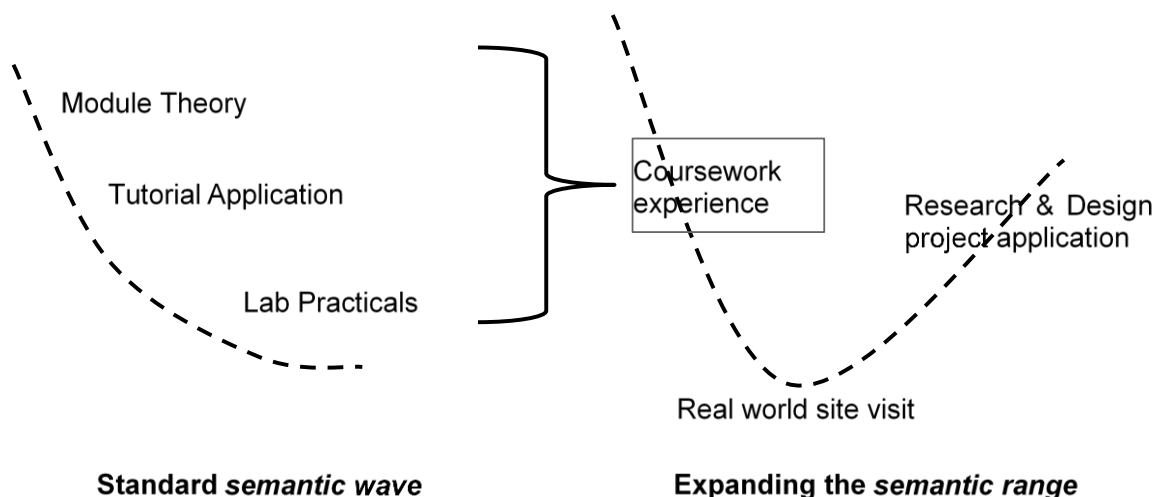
Module Theory

Tutorial Application

Lab Practicals

Coursework experience

Research & Design project application

Real world site visit

**Standard *semantic wave***

**Expanding the *semantic range***